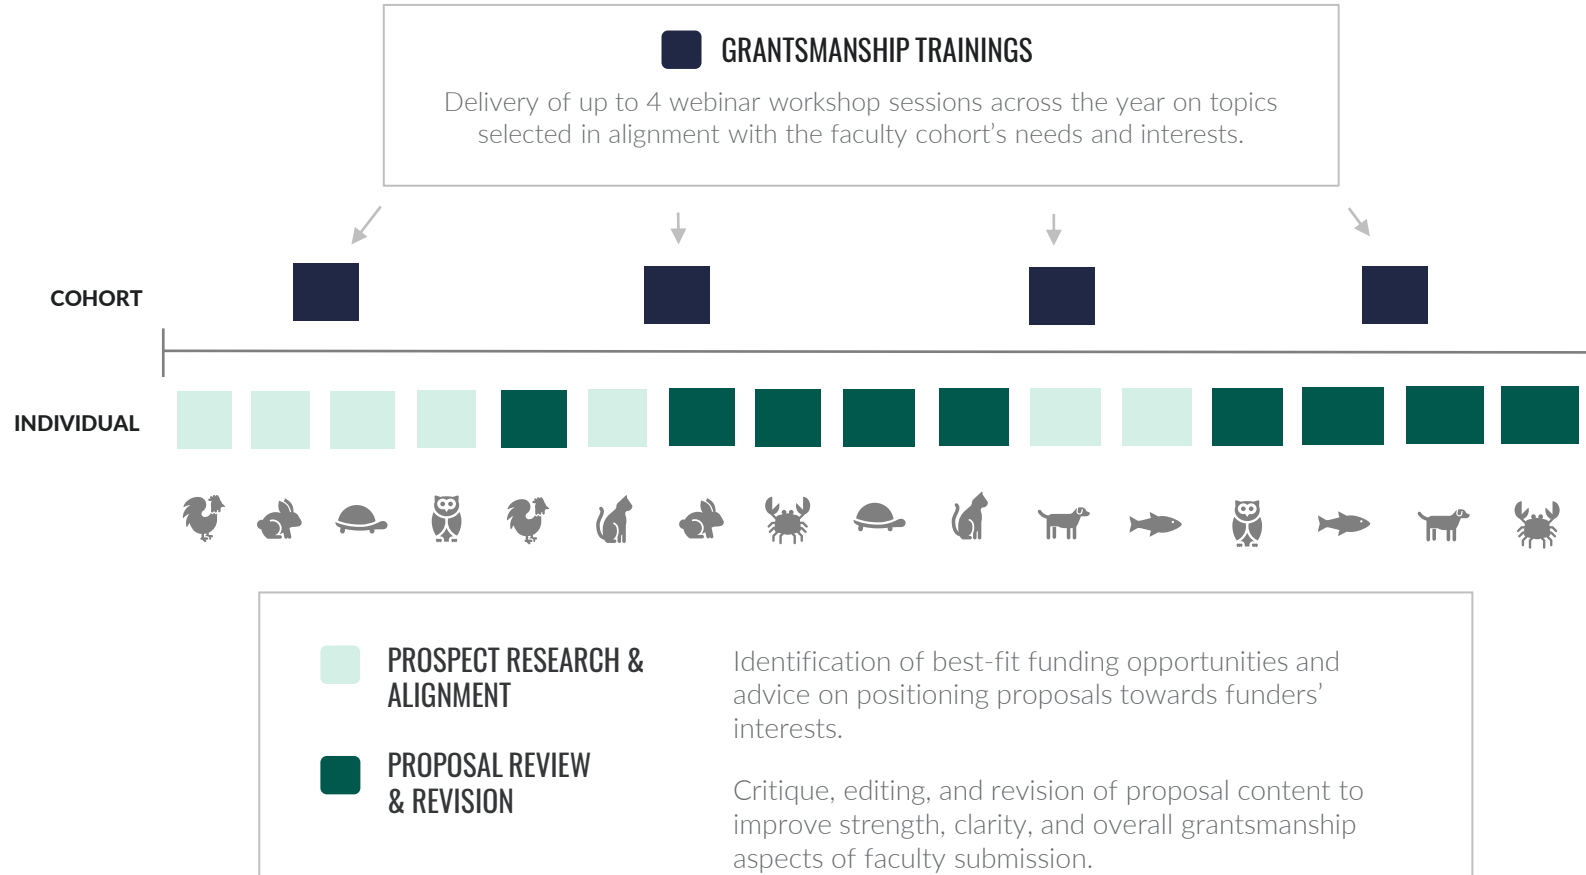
GRANTSMANSHIP TRAININGS

Delivery of up to 4 webinar workshop sessions across the year on topics selected in alignment with the faculty cohort's needs and interests.

COHORT

INDIVIDUAL

PROSPECT RESEARCH & ALIGNMENT

Identification of best-fit funding opportunities and advice on positioning proposals towards funders' interests.

PROPOSAL REVIEW & REVISION

Critique, editing, and revision of proposal content to improve strength, clarity, and overall grantsmanship aspects of faculty submission.